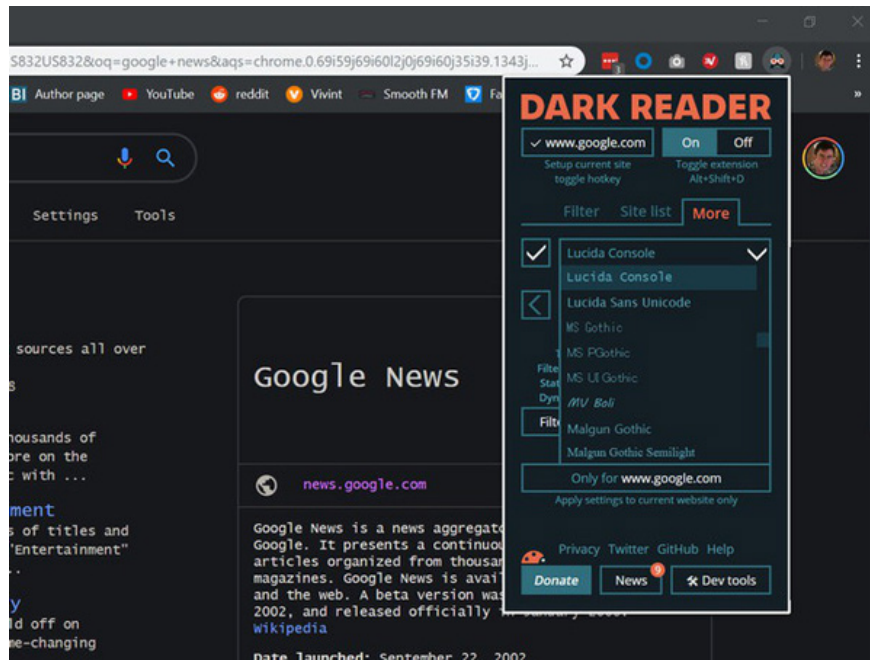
S832US832&oq=google+news&aqs=chrome.0.69i59j69i60l2j0j69i60j35i39.1343j...

BI Author page YouTube reddit Vivint Smooth FM Fa

»

Settings Tools

sources all over

s

housands of
ore on the
t with ...

ment
s of titles and
"Entertainment"
..

y
ld off on
me-changing

Google News

news.google.com

Google News is a news aggregat
Google. It presents a continuou
articles organized from thousan
magazines. Google News is avail
and the web. A beta version wa
2002, and released officially
Wikipedia

Date launched: September 22, 2002

DARK READER

✓ www.google.com
Setup current site toggle hotkey

On Off
Toggle extension Alt+Shift+D

Filter Site list More

Lucida Console
Lucida Console
Lucida Sans Unicode
MS Gothic
MS PGothic
MS UI Gothic
MV Boli
Malgun Gothic
Malgun Gothic Semilight

Filt
Stat
Dyn
Filt

Only for www.google.com
Apply settings to current website only

Privacy Twitter GitHub Help

Donate News 9 Dev tools